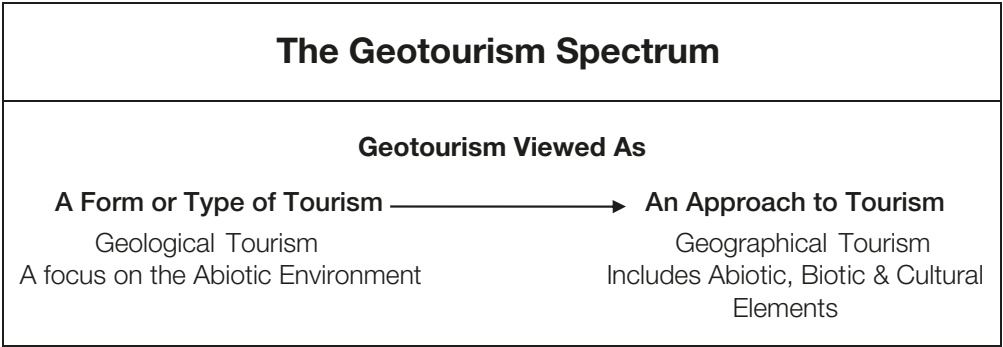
The Geotourism Spectrum

Geotourism Viewed As

A Form or Type of Tourism

Geological Tourism
A focus on the Abiotic Environment

An Approach to Tourism

Geographical Tourism
Includes Abiotic, Biotic & Cultural Elements